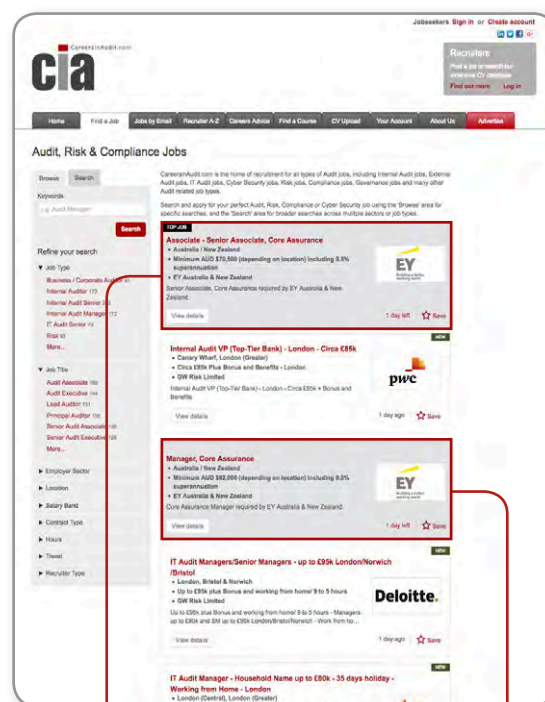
Jobseekers Sign in or Create account

CareersinAudit.com

cia

Recruiters
Post a job or search our extensive CV database
Find out more Log in

Home | Find a Job | Jobs by Email | Recruiter A-Z | Careers Advice | Find a Course | CV Upload | Your Account | About Us | Advertise

Audit, Risk & Compliance Jobs

Browse Search

Keywords
Audit Manager
Search

Refine your search

▼ Job Type
Business / Corporate Auditor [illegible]
Internal Auditor 173
Internal Audit Senior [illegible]
Internal Audit Manager 173
IT Auditor Senior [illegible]
Risk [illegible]
More...

▼ Job Title
Audit Associate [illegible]
Audit Executive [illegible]
Lead Auditor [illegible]
Principal Auditor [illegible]
Senior Audit Associate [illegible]
Senior Audit Executive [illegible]
More...

▶ Employer Sector
▶ Location
▶ Salary Band
▶ Contract Type
▶ Hours
▶ Travel
▶ Recruiter Type

CareersinAudit.com is the home of recruitment for all types of Audit jobs, including Internal Audit jobs, External Audit jobs, IT Audit jobs, Cyber Security jobs, Risk jobs, Compliance jobs, Governance jobs and many other audit related job types.

Search and apply for your perfect Audit, Risk, Compliance or Cyber Security job using the 'Browse' area for specific searches, and the 'Search' area for broader searches across multiple sectors or job types.

TOP JOB
Associate - Senior Associate, Core Assurance
• Australia / New Zealand
• Minimum AUD $70,500 (depending on location) including 9.5% superannuation
• EY Australia & New Zealand
Senior Associate, Core Assurance required by EY Australia & New Zealand.
EY
View details 1 day left Save

NEW
Internal Audit VP (Top-Tier Bank) - London - Circa £85k
• Canary Wharf, London (Greater)
• Circa £85k Plus Bonus and Benefits - London
• GW Risk Limited
Internal Audit VP (Top-Tier Bank) - London - Circa £85k + Bonus and Benefits
pwc
View details 1 day ago Save

Manager, Core Assurance
• Australia / New Zealand
• Minimum AUD $92,000 (depending on location) including 9.5% superannuation
• EY Australia & New Zealand
Core Assurance Manager required by EY Australia & New Zealand.
EY
View details 1 day left Save

NEW
IT Audit Managers/Senior Managers - up to £95k London/Norwich /Bristol
• London, Bristol & Norwich
• Up to £95k plus Bonus and working from home/ 9 to 5 hours
• GW Risk Limited
Up to £95k plus Bonus and working from home/ 9 to 5 hours - Managers up to £80k and SM up to £95k London/Bristol/Norwich - Work from ho...
Deloitte.
View details 1 day ago Save

NEW
IT Audit Manager - Household Name up to £80k - 35 days holiday - Working from Home - London
• London (Central), London (Greater)